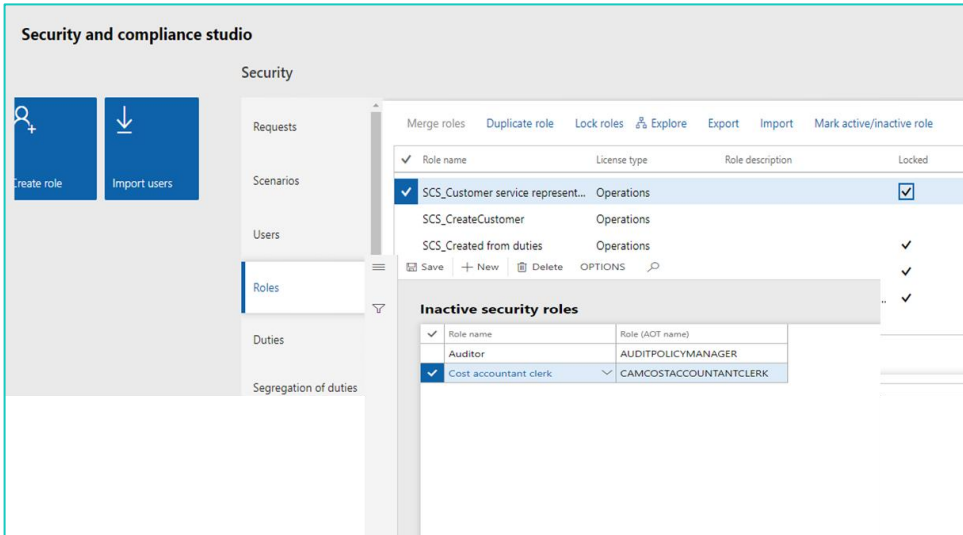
Security and compliance studio

Security

Create role

Import users

Requests

Scenarios

Users

Roles

Duties

Segregation of duties

Merge roles Duplicate role Lock roles Explore Export Import Mark active/inactive role

| ✓ | Role name | License type | Role description | Locked |
|---|---|---|---|---|
| ✓ | SCS_Customer service represent... | Operations | | ☑ |
| | SCS_CreateCustomer | Operations | | |
| | SCS_Created from duties | Operations | | ✓ |
| | | | | ✓ |
| | | | .. | ✓ |

Save + New Delete OPTIONS

Inactive security roles

| ✓ | Role name | Role (AOT name) |
|---|---|---|
| | Auditor | AUDITPOLICYMANAGER |
| ✓ | Cost accountant clerk | CAMCOSTACCOUNTANTCLERK |